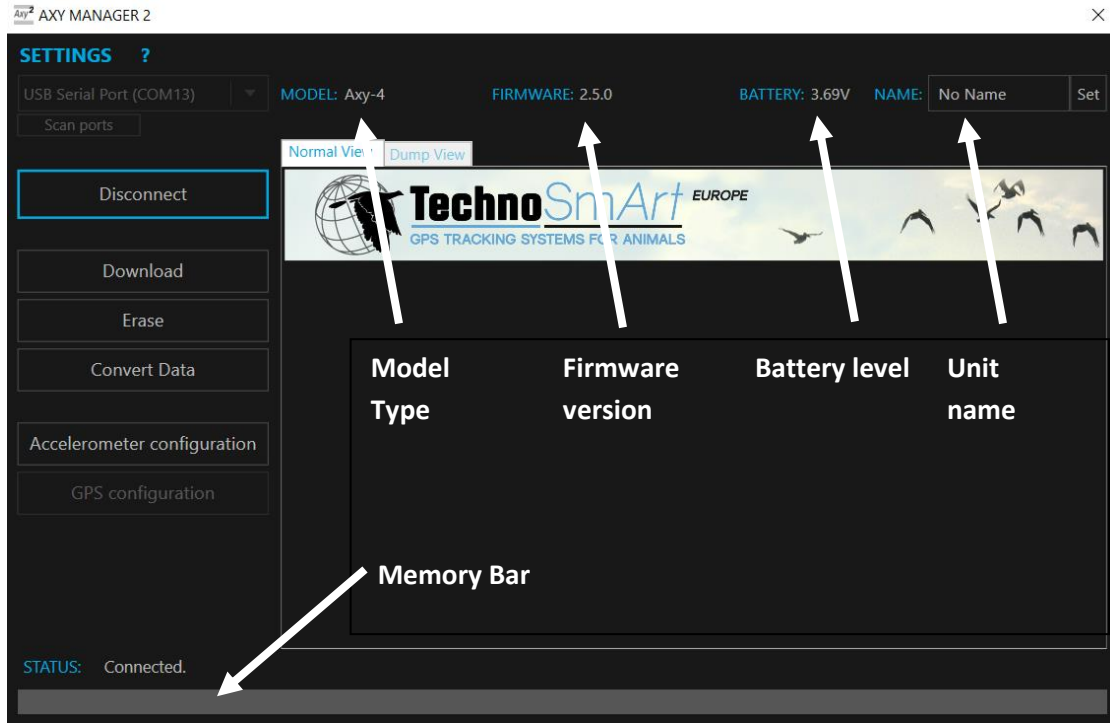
Axy² AXY MANAGER 2

×

SETTINGS ?

USB Serial Port (COM13)

Scan ports

MODEL: Axy-4

FIRMWARE: 2.5.0

BATTERY: 3.69V

NAME: No Name

Set

Normal View

Dump View

TechnoSmArt EUROPE

GPS TRACKING SYSTEMS FOR ANIMALS

Disconnect

Download

Erase

Convert Data

Accelerometer configuration

GPS configuration

Model Type

Firmware version

Battery level

Unit name

Memory Bar

STATUS: Connected.